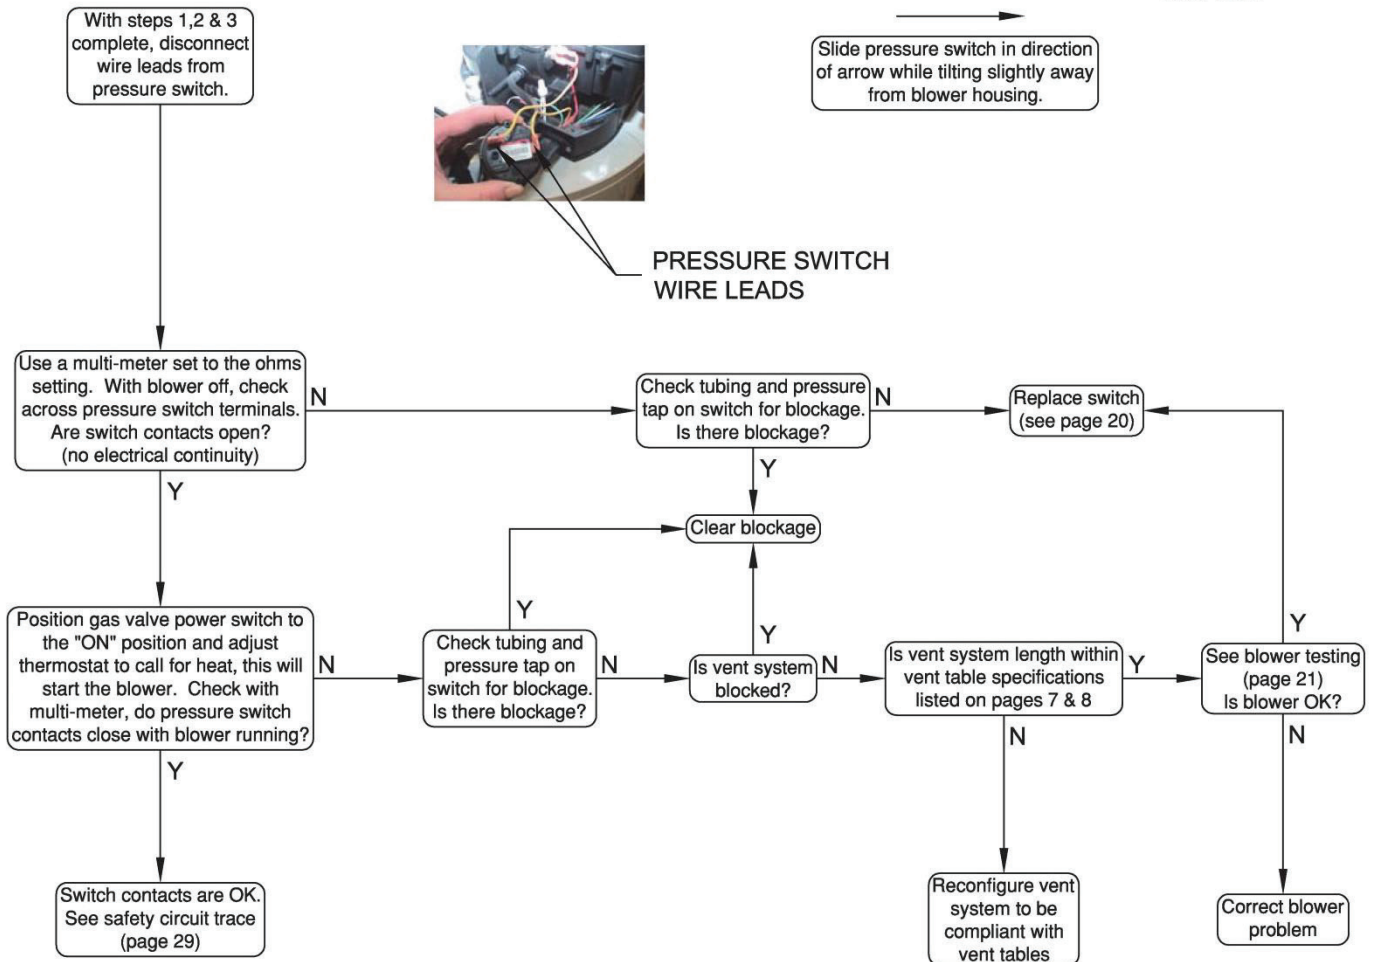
With steps 1,2 & 3 complete, disconnect wire leads from pressure switch.

Slide pressure switch in direction of arrow while tilting slightly away from blower housing.

PRESSURE SWITCH WIRE LEADS

Use a multi-meter set to the ohms setting. With blower off, check across pressure switch terminals. Are switch contacts open? (no electrical continuity)

N

Check tubing and pressure tap on switch for blockage. Is there blockage?

N

Replace switch (see page 20)

Y

Y

Clear blockage

Y

Y

Y

Position gas valve power switch to the "ON" position and adjust thermostat to call for heat, this will start the blower. Check with multi-meter, do pressure switch contacts close with blower running?

N

Check tubing and pressure tap on switch for blockage. Is there blockage?

N

Is vent system blocked?

N

Is vent system length within vent table specifications listed on pages 7 & 8

Y

See blower testing (page 21) Is blower OK?

Y

N

N

Switch contacts are OK. See safety circuit trace (page 29)

Reconfigure vent system to be compliant with vent tables

Correct blower problem